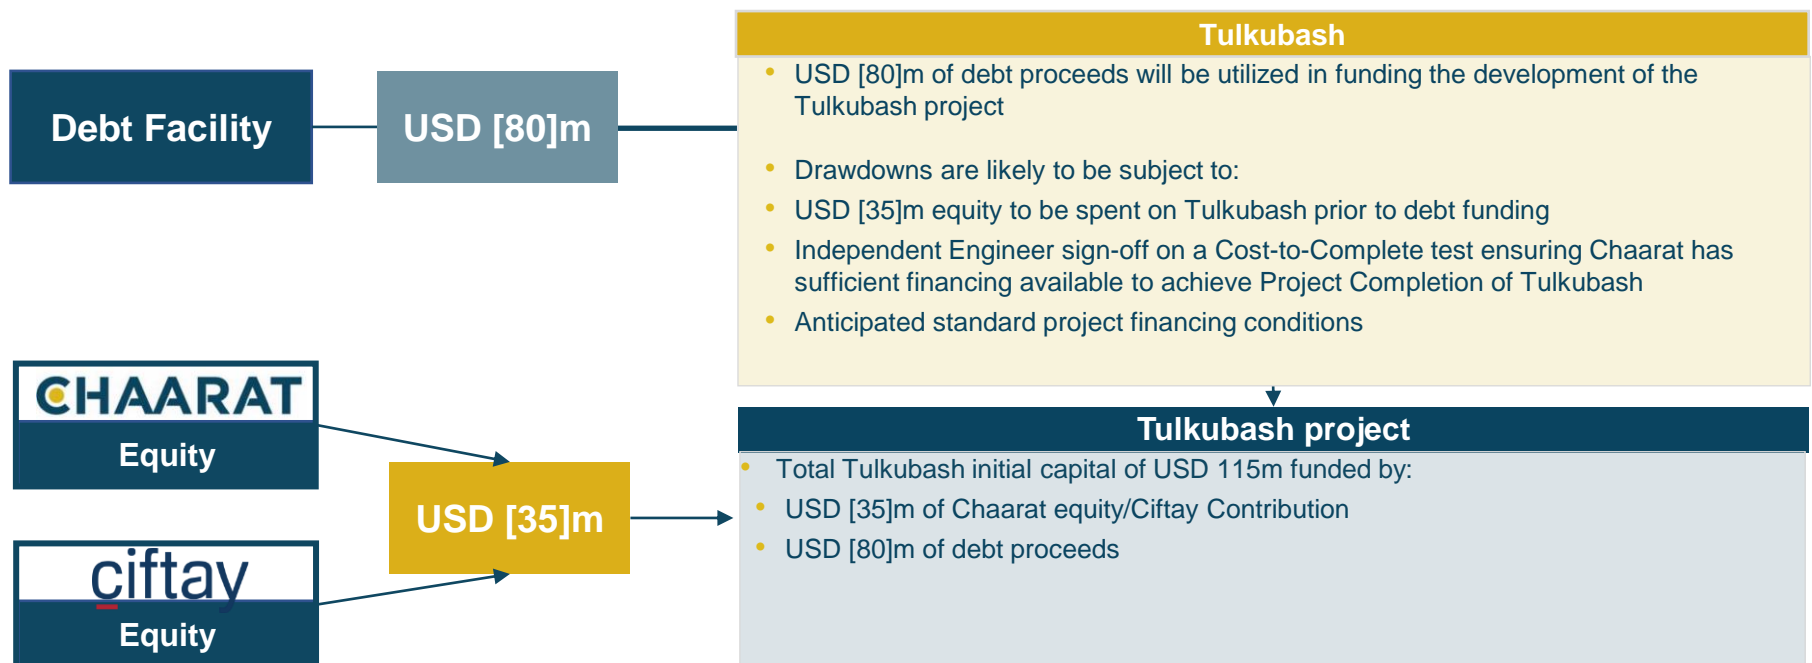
Debt Facility

USD [80]m

Tulkubash

- USD [80]m of debt proceeds will be utilized in funding the development of the Tulkubash project

- Drawdowns are likely to be subject to:
- USD [35]m equity to be spent on Tulkubash prior to debt funding
- Independent Engineer sign-off on a Cost-to-Complete test ensuring Chaarat has sufficient financing available to achieve Project Completion of Tulkubash
- Anticipated standard project financing conditions

CHAARAT
Equity

USD [35]m

ciftay
Equity

Tulkubash project

- Total Tulkubash initial capital of USD 115m funded by:
- USD [35]m of Chaarat equity/Ciftay Contribution
- USD [80]m of debt proceeds